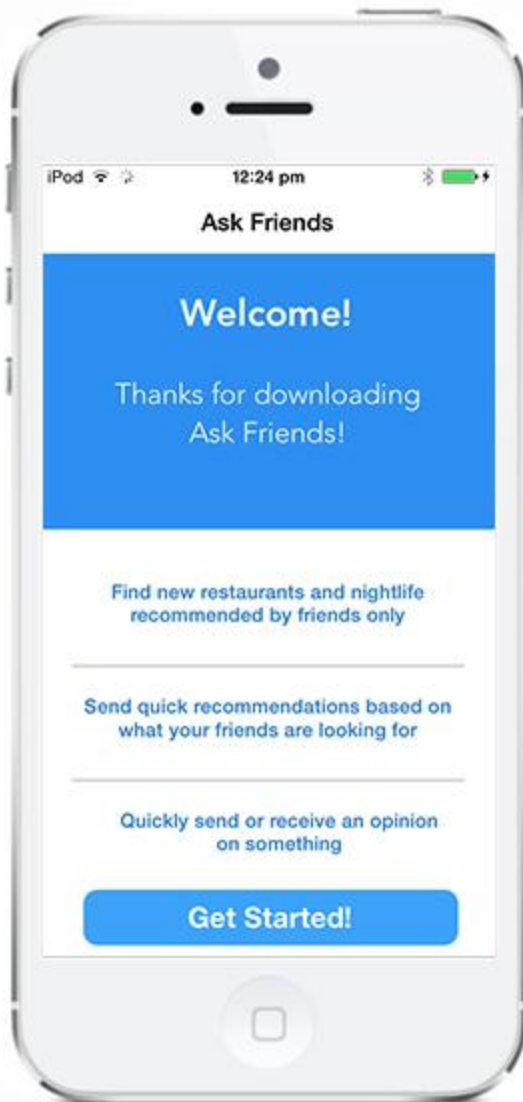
iPod

12:24 pm

Ask Friends

Welcome!

Thanks for downloading Ask Friends!

Find new restaurants and nightlife recommended by friends only

Send quick recommendations based on what your friends are looking for

Quickly send or receive an opinion on something

Get Started!